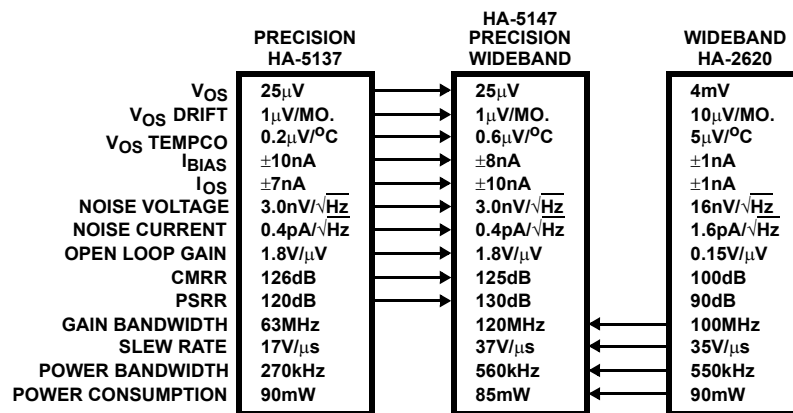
| | PRECISION HA-5137 | HA-5147 PRECISION WIDEBAND | WIDEBAND HA-2620 |
|---|---|---|---|
| $V_{OS}$ | 25µV | 25µV | 4mV |
| $V_{OS}$ DRIFT | 1µV/MO. | 1µV/MO. | 10µV/MO. |
| $V_{OS}$ TEMPCO | 0.2µV/$^{O}$C | 0.6µV/$^{O}$C | 5µV/$^{O}$C |
| $I_{BIAS}$ | ±10nA | ±8nA | ±1nA |
| $I_{OS}$ | ±7nA | ±10nA | ±1nA |
| NOISE VOLTAGE | 3.0nV/$\sqrt{Hz}$ | 3.0nV/$\sqrt{Hz}$ | 16nV/$\sqrt{Hz}$ |
| NOISE CURRENT | 0.4pA/$\sqrt{Hz}$ | 0.4pA/$\sqrt{Hz}$ | 1.6pA/$\sqrt{Hz}$ |
| OPEN LOOP GAIN | 1.8V/µV | 1.8V/µV | 0.15V/µV |
| CMRR | 126dB | 125dB | 100dB |
| PSRR | 120dB | 130dB | 90dB |
| GAIN BANDWIDTH | 63MHz | 120MHz | 100MHz |
| SLEW RATE | 17V/µs | 37V/µs | 35V/µs |
| POWER BANDWIDTH | 270kHz | 560kHz | 550kHz |
| POWER CONSUMPTION | 90mW | 85mW | 90mW |